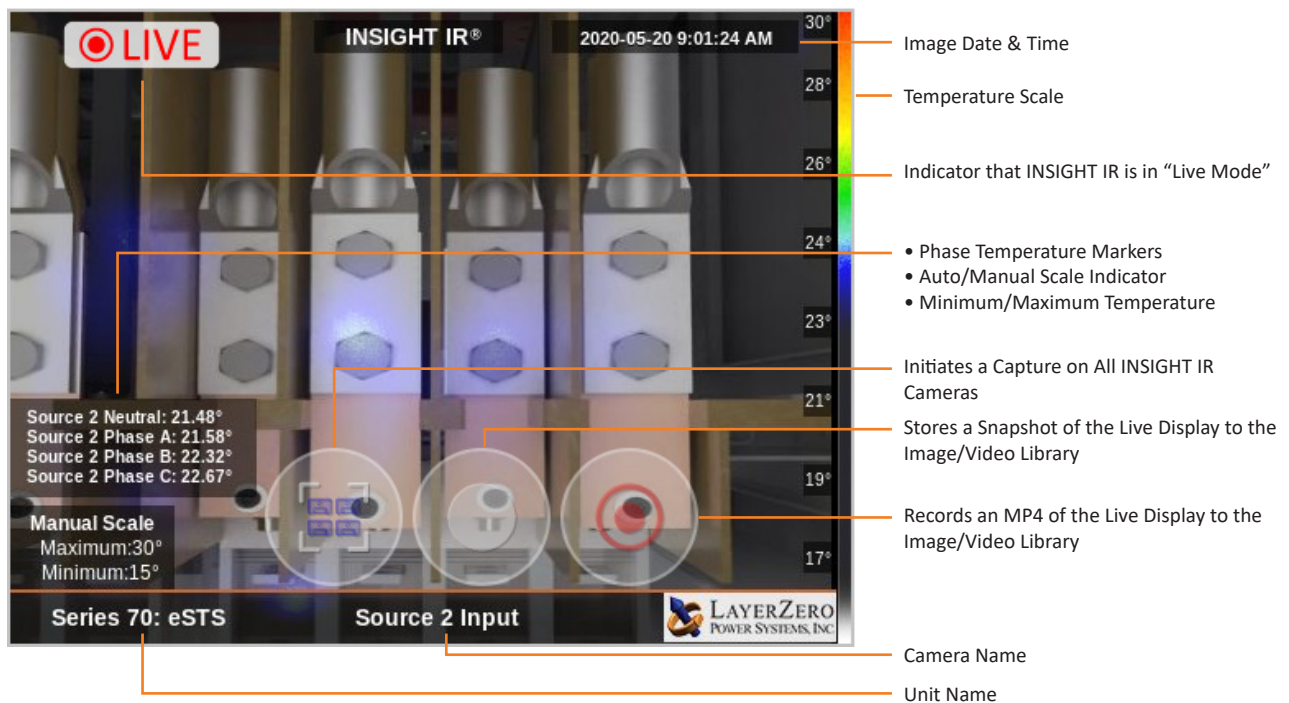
LIVE

INSIGHT IR®

2020-05-20 9:01:24 AM

30°
28°
26°
24°
23°
21°
19°
17°

Source 2 Neutral: 21.48°
Source 2 Phase A: 21.58°
Source 2 Phase B: 22.32°
Source 2 Phase C: 22.67°

Manual Scale
Maximum:30°
Minimum:15°

Series 70: eSTS

Source 2 Input

LAYERZERO
POWER SYSTEMS, INC

Image Date & Time

Temperature Scale

Indicator that INSIGHT IR is in "Live Mode"

• Phase Temperature Markers
• Auto/Manual Scale Indicator
• Minimum/Maximum Temperature

Initiates a Capture on All INSIGHT IR Cameras

Stores a Snapshot of the Live Display to the Image/Video Library

Records an MP4 of the Live Display to the Image/Video Library

Camera Name

Unit Name